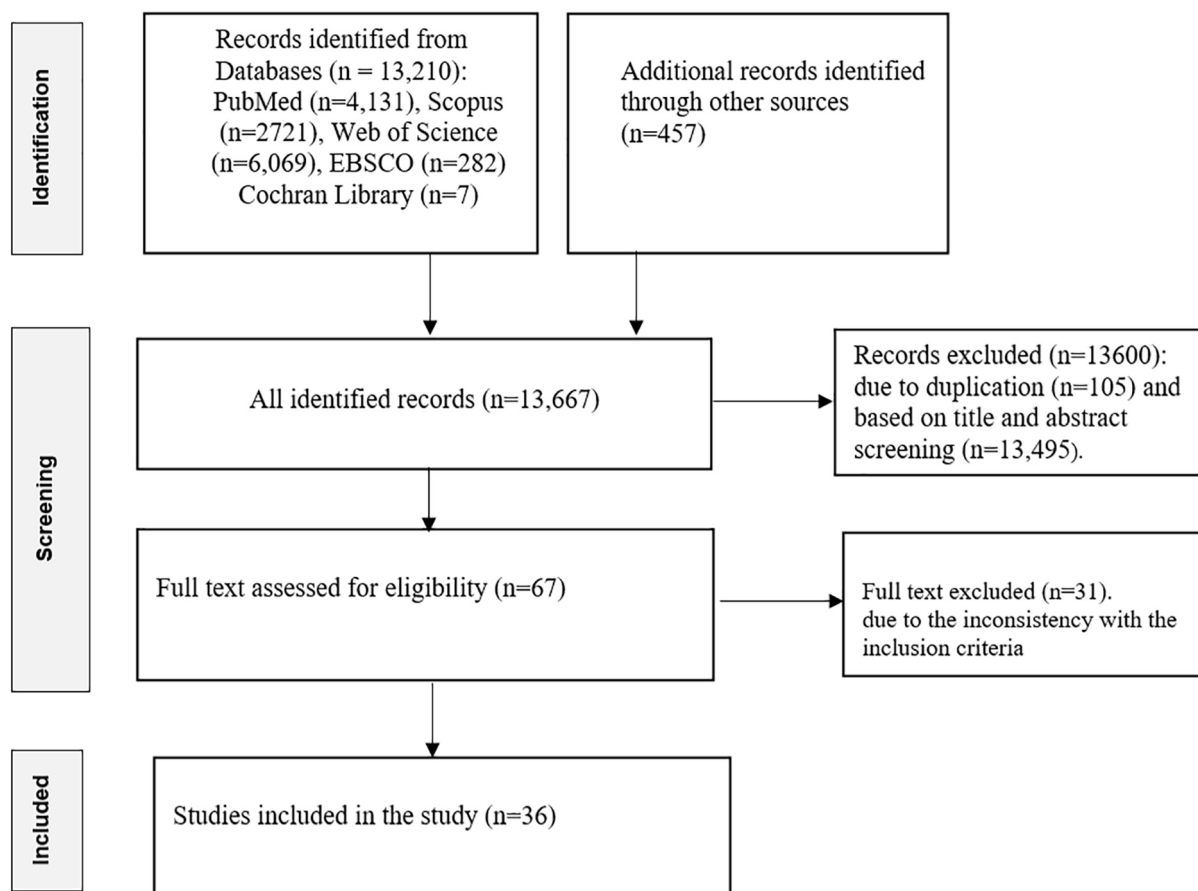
Identification

Records identified from Databases (n = 13,210): PubMed (n=4,131), Scopus (n=2721), Web of Science (n=6,069), EBSCO (n=282) Cochran Library (n=7)

Additional records identified through other sources (n=457)

Screening

All identified records (n=13,667)

Records excluded (n=13600): due to duplication (n=105) and based on title and abstract screening (n=13,495).

Full text assessed for eligibility (n=67)

Full text excluded (n=31). due to the inconsistency with the inclusion criteria

Included

Studies included in the study (n=36)